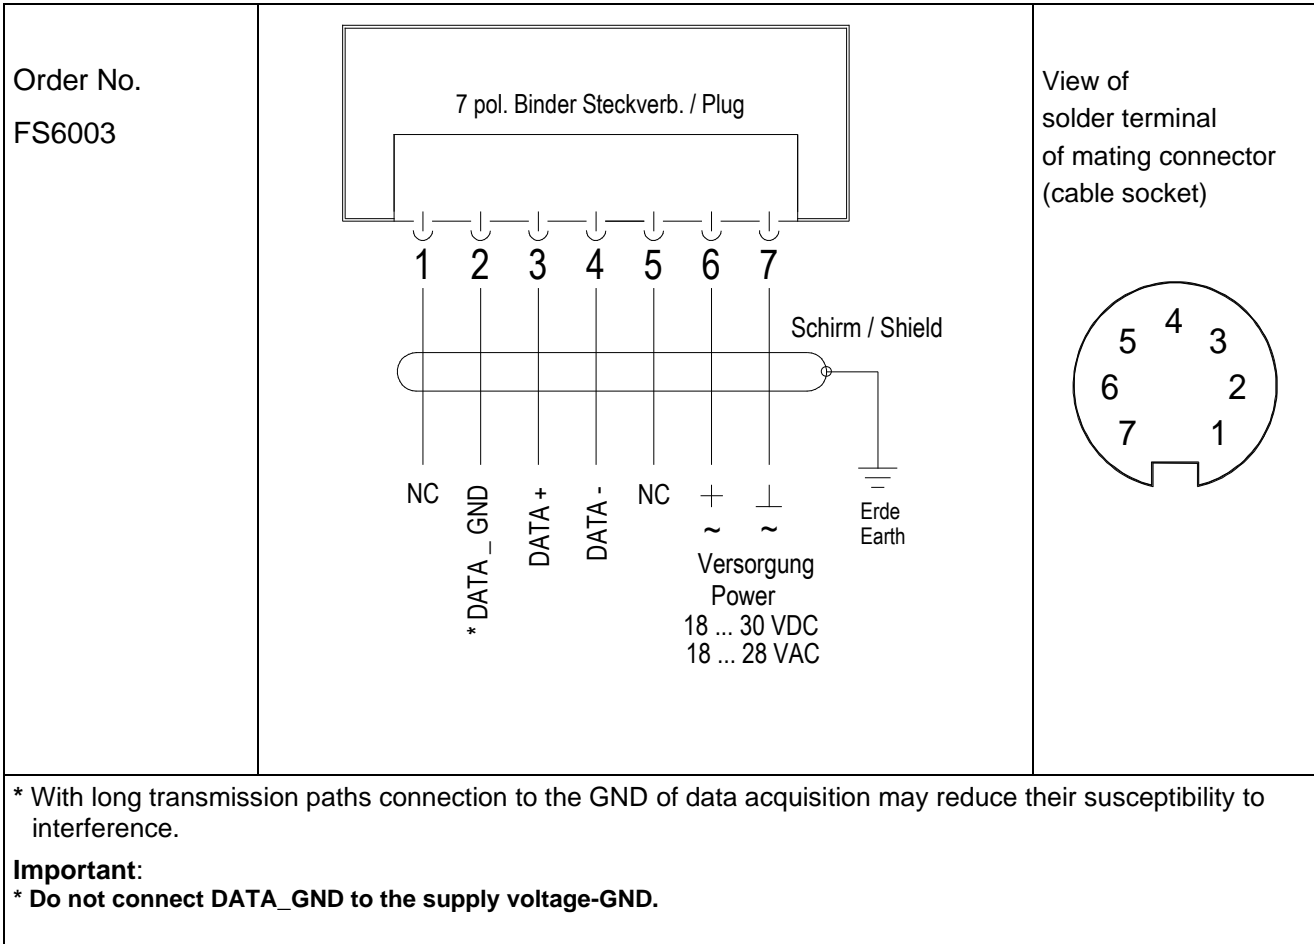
Order No.
FS6003

7 pol. Binder Steckverb. / Plug

1 2 3 4 5 6 7

Schirm / Shield

NC
* DATA_ GND
DATA +
DATA -
NC
$+$ ~
$\perp$ ~
Versorgung
Power
18 ... 30 VDC
18 ... 28 VAC

Erde
Earth

View of
solder terminal
of mating connector
(cable socket)

4
5 3
6 2
7 1

* With long transmission paths connection to the GND of data acquisition may reduce their susceptibility to interference.

**Important**:
* **Do not connect DATA_GND to the supply voltage-GND.**